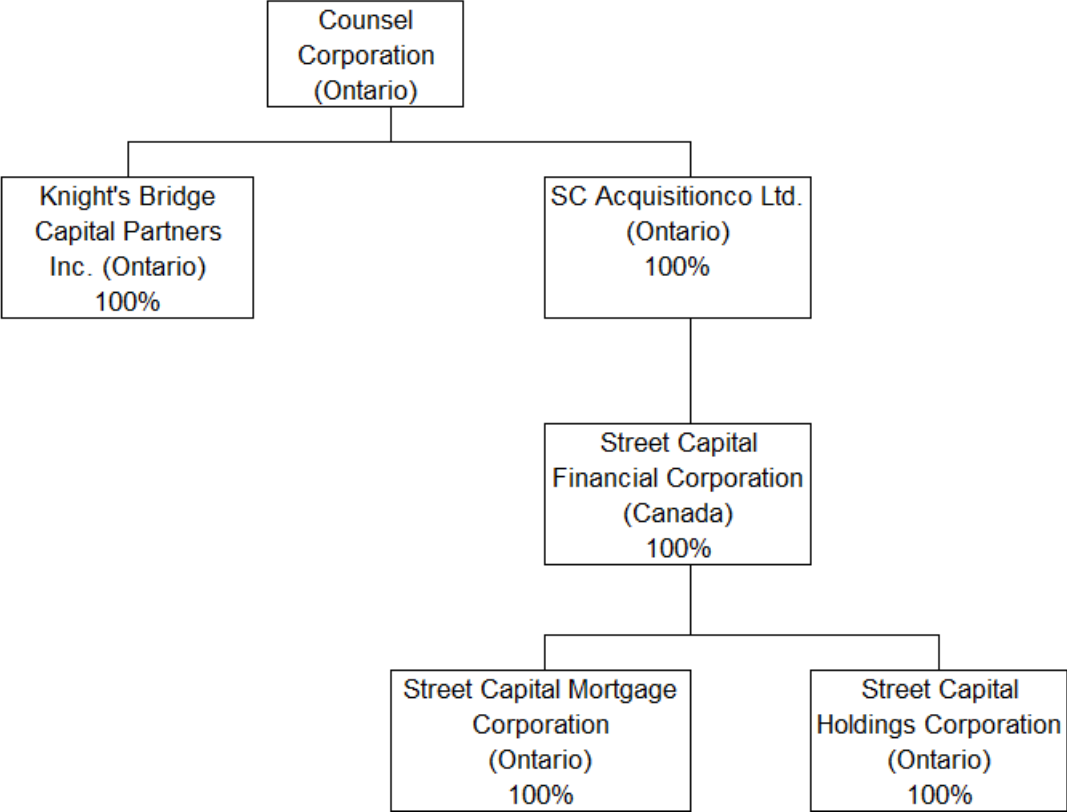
Counsel Corporation (Ontario)

Knight's Bridge Capital Partners Inc. (Ontario) 100%

SC Acquisitionco Ltd. (Ontario) 100%

Street Capital Financial Corporation (Canada) 100%

Street Capital Mortgage Corporation (Ontario) 100%

Street Capital Holdings Corporation (Ontario) 100%